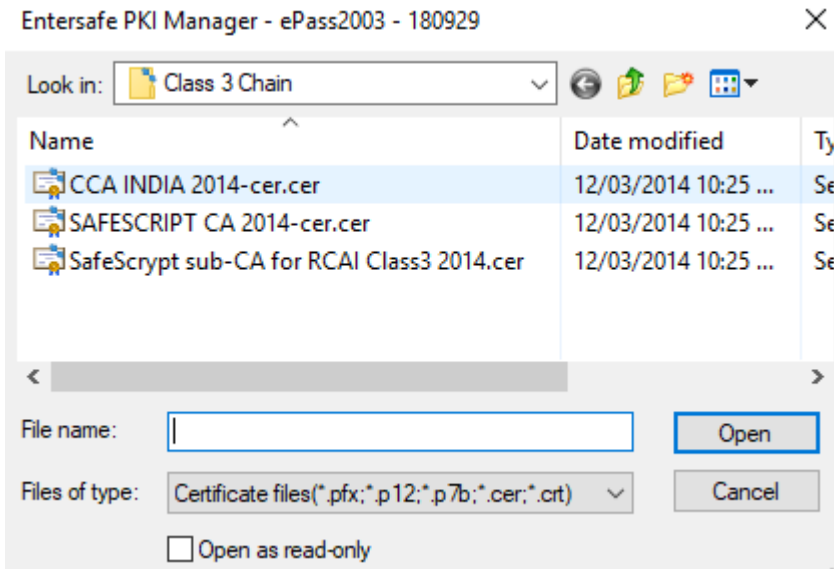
Entersafe PKI Manager - ePass2003 - 180929

Look in: Class 3 Chain

| Name | Date modified | Ty |
|---|---|---|
| CCA INDIA 2014-cer.cer | 12/03/2014 10:25 ... | Se |
| SAFESCRIPT CA 2014-cer.cer | 12/03/2014 10:25 ... | Se |
| SafeScrypt sub-CA for RCAI Class3 2014.cer | 12/03/2014 10:25 ... | Se |

File name:

Open

Files of type: Certificate files(*.pfx;*.p12;*.p7b;*.cer;*.crt)

Cancel

Open as read-only